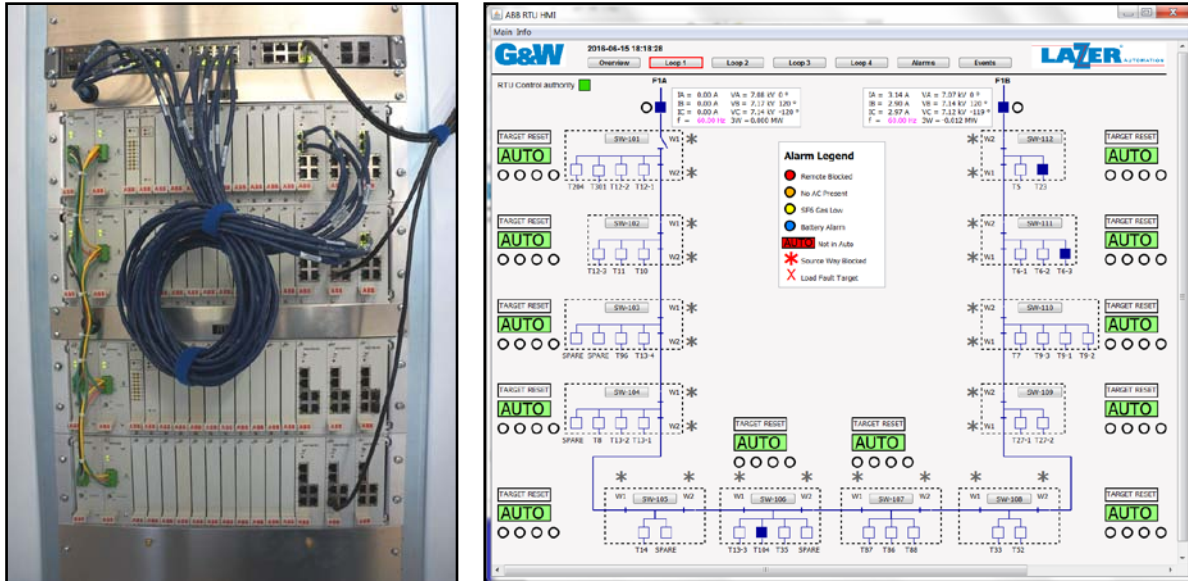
ABB RTU HMI

Main Info

G&W

2016-06-15 18:18:28

Overview Loop 1 Loop 2 Loop 3 Loop 4 Alarms Events

LAZER AUTOMATION

RTU Control authority

F1A

IA = 0.00 A VA = 2.88 kV 0 °
IB = 0.00 A VB = 7.17 kV 120 °
IC = 0.00 A VC = 7.14 kV -120 °
f = 60.00 Hz 3W = 0.000 MW

F1B

IA = 3.14 A VA = 7.07 kV 0 °
IB = 2.90 A VB = 7.14 kV 120 °
IC = 2.97 A VC = 7.12 kV -119 °
f = 60.00 Hz 2W = -0.012 MW

TARGET RESET
AUTO

SW-101
W1
W2
T204 T301 T12-2 T12-1

Alarm Legend
Remote Blocked
No AC Present
SF6 Gas Low
Battery Alarm
AUTO Not in Auto
Source Way Blocked
Load Fault Target

SW-112
W2
W1
T5 T23

TARGET RESET
AUTO

SW-102
W1
W2
T12-3 T11 T10

SW-111
W2
W1
T6-1 T6-2 T6-3

TARGET RESET
AUTO

SW-103
W1
W2
SPARE SPARE T96 T13-4

SW-110
W2
W1
T7 T9-3 T9-1 T9-2

TARGET RESET
AUTO

SW-104
W1
W2
SPARE T8 T13-2 T13-1

SW-109
W2
W1
T27-1 T27-2

TARGET RESET
AUTO

TARGET RESET
AUTO

W1 SW-105 W2
T14 SPARE

W1 SW-106 W2
T13-3 T104 T35 SPARE

W1 SW-107 W2
T87 T86 T88

W1 SW-108 W2
T33 T32

TARGET RESET
AUTO

TARGET RESET
AUTO